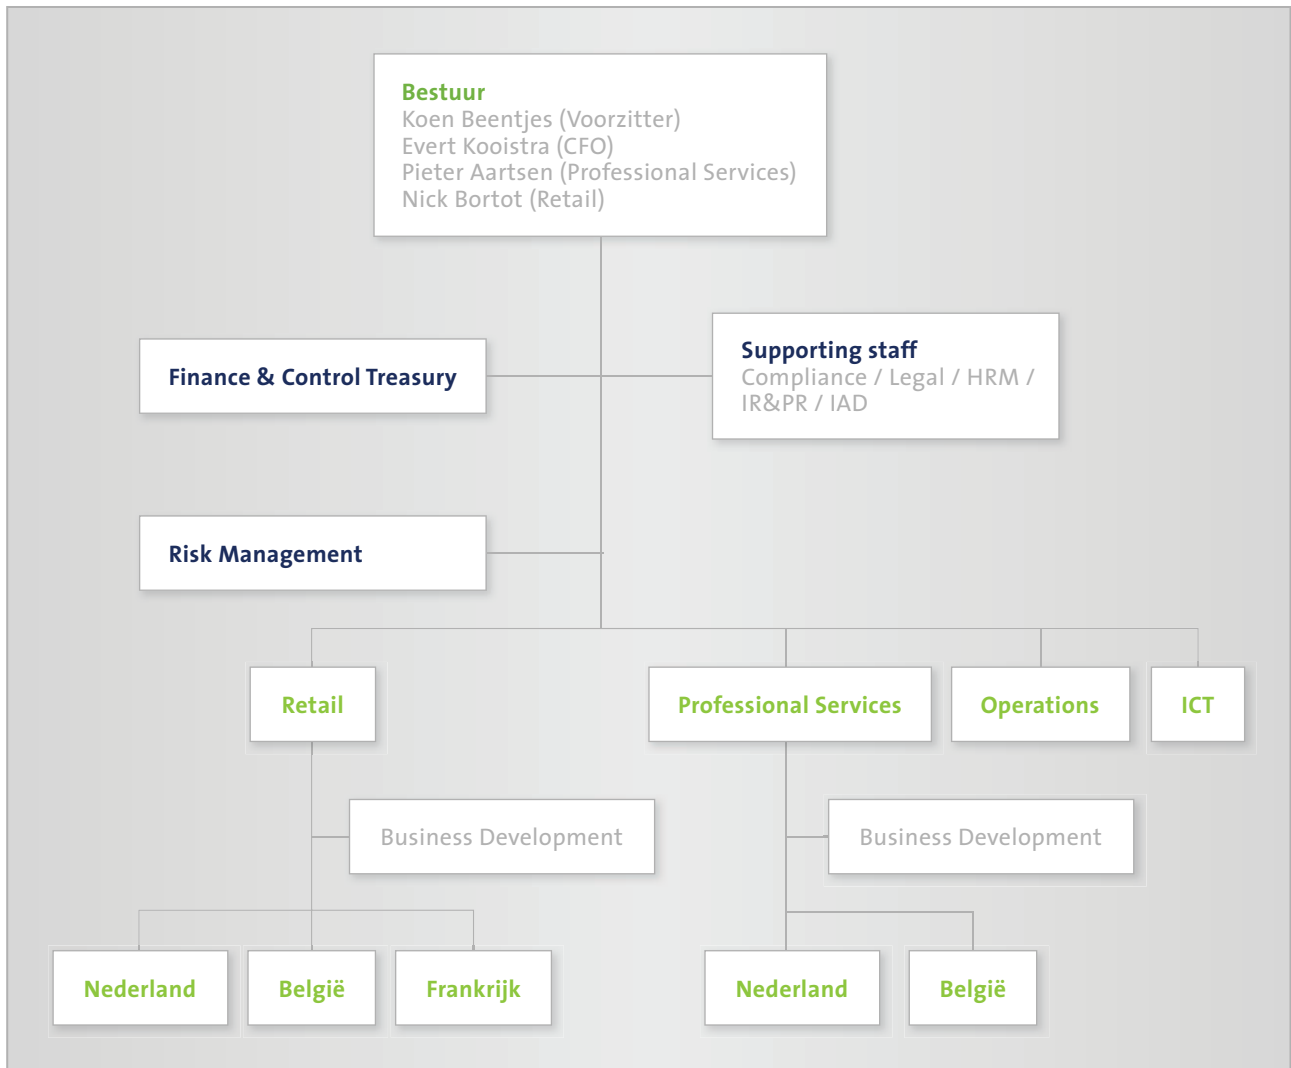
Bestuur
Koen Beentjes (Voorzitter)
Evert Kooistra (CFO)
Pieter Aartsen (Professional Services)
Nick Bortot (Retail)

Finance & Control Treasury

Supporting staff
Compliance / Legal / HRM / IR&PR / IAD

Risk Management

Retail

Professional Services

Operations

ICT

Business Development

Business Development

Nederland

België

Frankrijk

Nederland

België